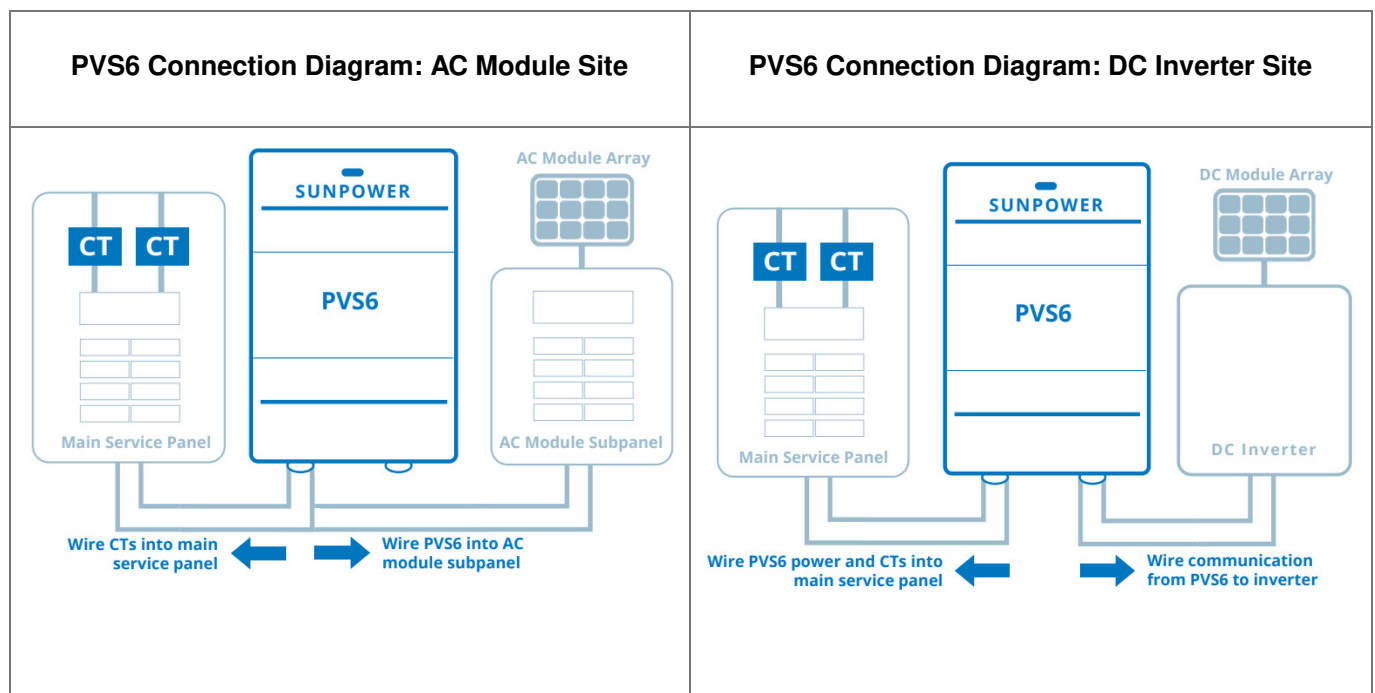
| PVS6 Connection Diagram: AC Module Site | PVS6 Connection Diagram: DC Inverter Site |
|---|---|
| AC Module Array<br>SUNPOWER<br>CT CT<br>PVS6<br>Main Service Panel<br>AC Module Subpanel<br>Wire CTs into main service panel<br>Wire PVS6 into AC module subpanel | DC Module Array<br>SUNPOWER<br>CT CT<br>PVS6<br>Main Service Panel<br>DC Inverter<br>Wire PVS6 power and CTs into main service panel<br>Wire communication from PVS6 to inverter |